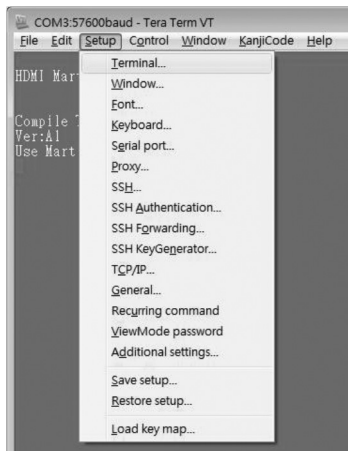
COM3:57600baud - Tera Term VT

File Edit Setup Control Window KanjiCode Help

HDMI Mart

Compile
Ver:A1
Use Mart

Terminal...
Window...
Font...
Keyboard...
Serial port...
Proxy...
SSH...
SSH Authentication...
SSH Forwarding...
SSH KeyGenerator...
TCP/IP...
General...
Recurring command
ViewMode password
Additional settings...
Save setup...
Restore setup...
Load key map...